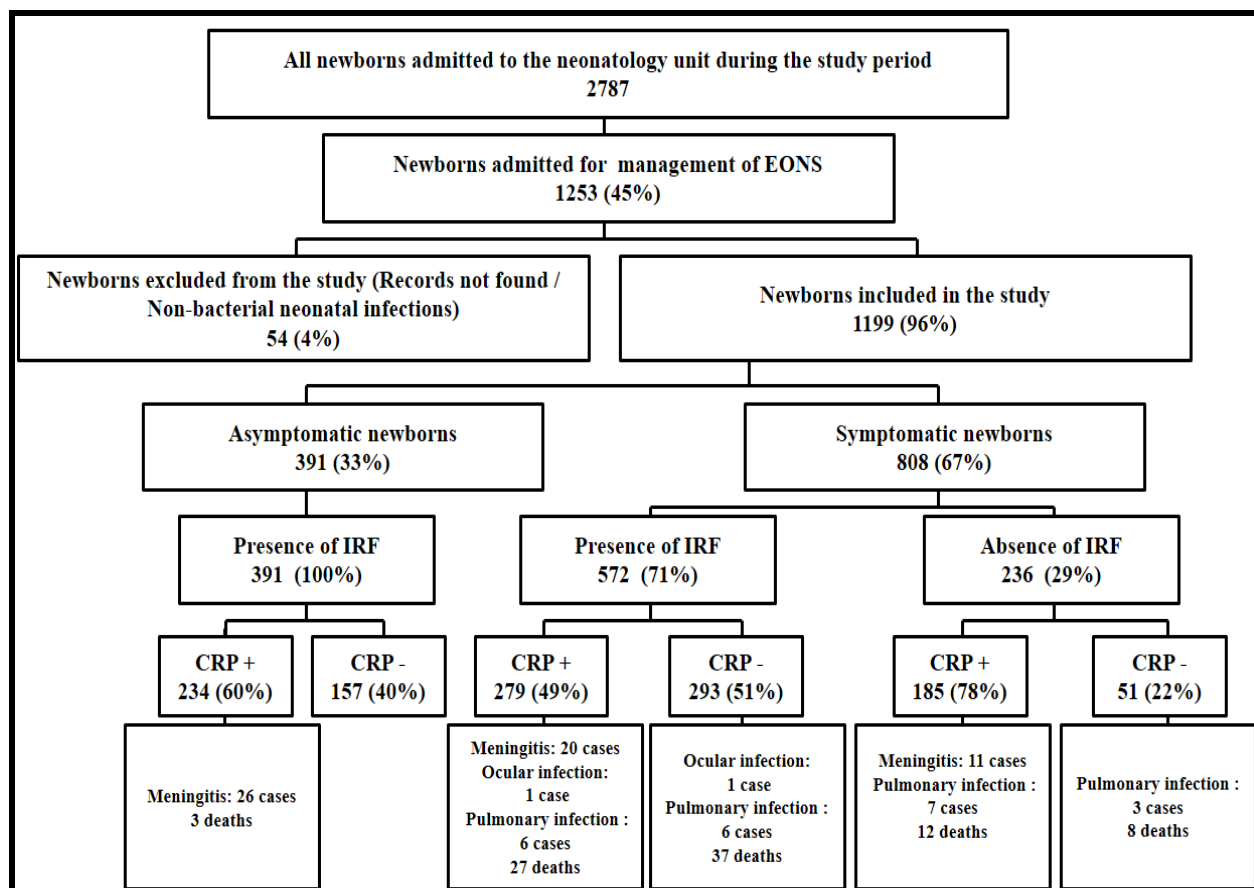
All newborns admitted to the neonatology unit during the study period
2787

Newborns admitted for management of EONS
1253 (45%)

Newborns excluded from the study (Records not found / Non-bacterial neonatal infections)
54 (4%)

Newborns included in the study
1199 (96%)

Asymptomatic newborns
391 (33%)

Symptomatic newborns
808 (67%)

Presence of IRF
391 (100%)

Presence of IRF
572 (71%)

Absence of IRF
236 (29%)

CRP +
234 (60%)

CRP -
157 (40%)

CRP +
279 (49%)

CRP -
293 (51%)

CRP +
185 (78%)

CRP -
51 (22%)

Meningitis: 26 cases
3 deaths

Meningitis: 20 cases
Ocular infection:
1 case
Pulmonary infection :
6 cases
27 deaths

Ocular infection:
1 case
Pulmonary infection :
6 cases
37 deaths

Meningitis: 11 cases
Pulmonary infection :
7 cases
12 deaths

Pulmonary infection :
3 cases
8 deaths